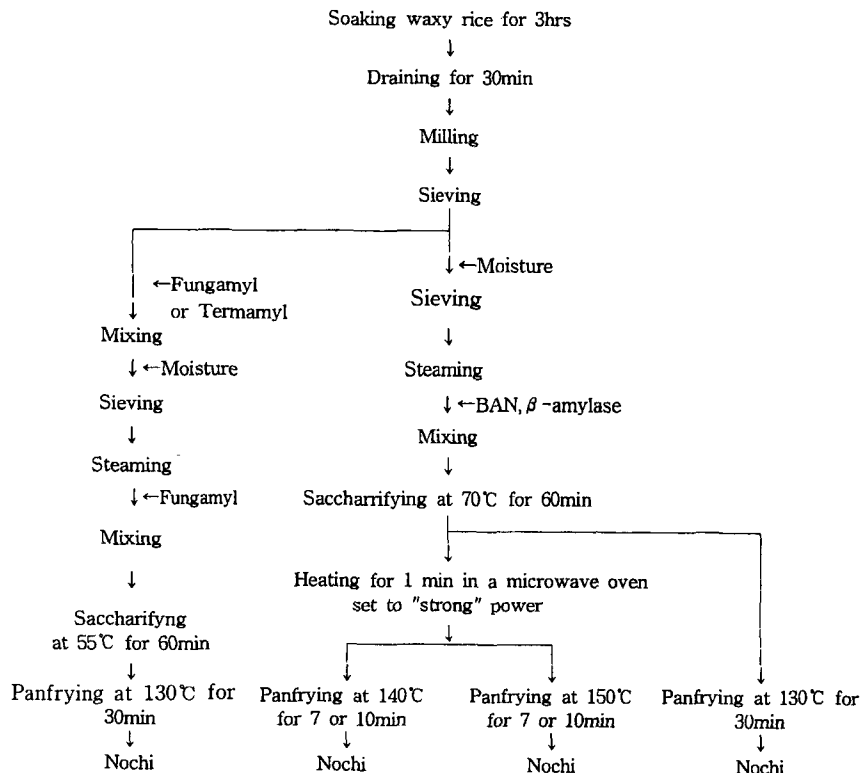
Soaking waxy rice for 3hrs
↓
Draining for 30min
↓
Milling
↓
Sieving

↓ ←Fungamyl or Termamyl
Mixing
↓ ←Moisture
Sieving
↓
Steaming
↓ ←Fungamyl
Mixing
↓
Saccharifyng at 55℃ for 60min
↓
Panfrying at 130℃ for 30min
↓
Nochi

↓ ←Moisture
Sieving
↓
Steaming
↓ ←BAN, $\beta$-amylase
Mixing
↓
Saccharrifying at 70℃ for 60min
↓
Heating for 1 min in a microwave oven set to "strong" power
↓
Panfrying at 140℃ for 7 or 10min
↓
Nochi

Panfrying at 150℃ for 7 or 10min
↓
Nochi

Panfrying at 130℃ for 30min
↓
Nochi